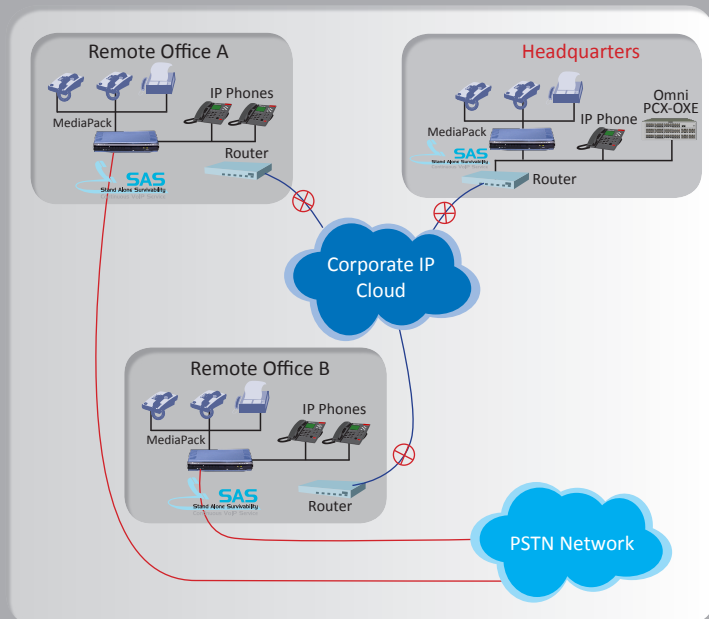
Remote Office A

IP Phones

MediaPack

Router

SAS
Stand Alone Survivability
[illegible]

Headquarters

Omni
PCX-OXE

MediaPack

IP Phone

SAS
Stand Alone Survivability
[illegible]

Router

Corporate IP Cloud

Remote Office B

IP Phones

MediaPack

SAS
Stand Alone Survivability
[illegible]

Router

PSTN Network